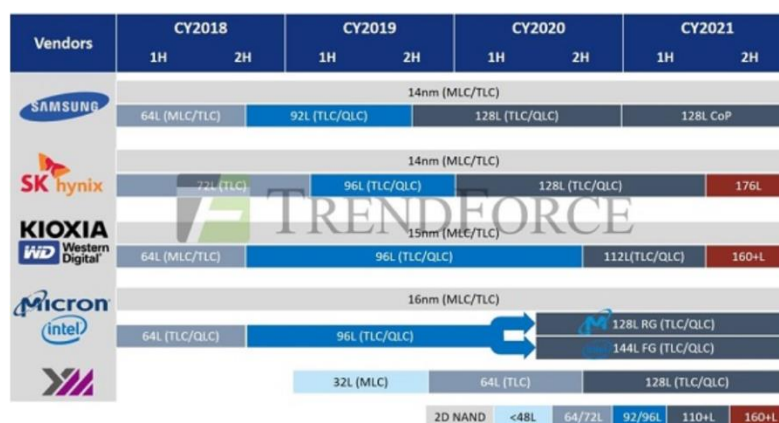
| Vendors | CY2018 1H | CY2018 2H | CY2019 1H | CY2019 2H | CY2020 1H | CY2020 2H | CY2021 1H | CY2021 2H |
|---|---|---|---|---|---|---|---|---|
| SAMSUNG | 14nm (MLC/TLC) | | | | | | | |
| | 64L (MLC/TLC) | | 92L (TLC/QLC) | | 128L (TLC/QLC) | | 128L CoP | |
| SK hynix | 14nm (MLC/TLC) | | | | | | | |
| | 72L (TLC) | | 96L (TLC/QLC) | | 128L (TLC/QLC) | | | 176L |
| KIOXIA WD Western Digital | 15nm (MLC/TLC) | | | | | | | |
| | 64L (MLC/TLC) | | 96L (TLC/QLC) | | | 112L(TLC/QLC) | | 160+L |
| Micron intel | 16nm (MLC/TLC) | | | | | | | |
| | 64L (TLC/QLC) | | 96L (TLC/QLC) | | 128L RG (TLC/QLC) | | | |
| | | | | | 144L FG (TLC/QLC) | | | |
| YMTC | | | 32L (MLC) | | 64L (TLC) | | 128L (TLC/QLC) | |

2D NAND | <48L | 64/72L | 92/96L | 110+L | 160+L

TRENDFORCE